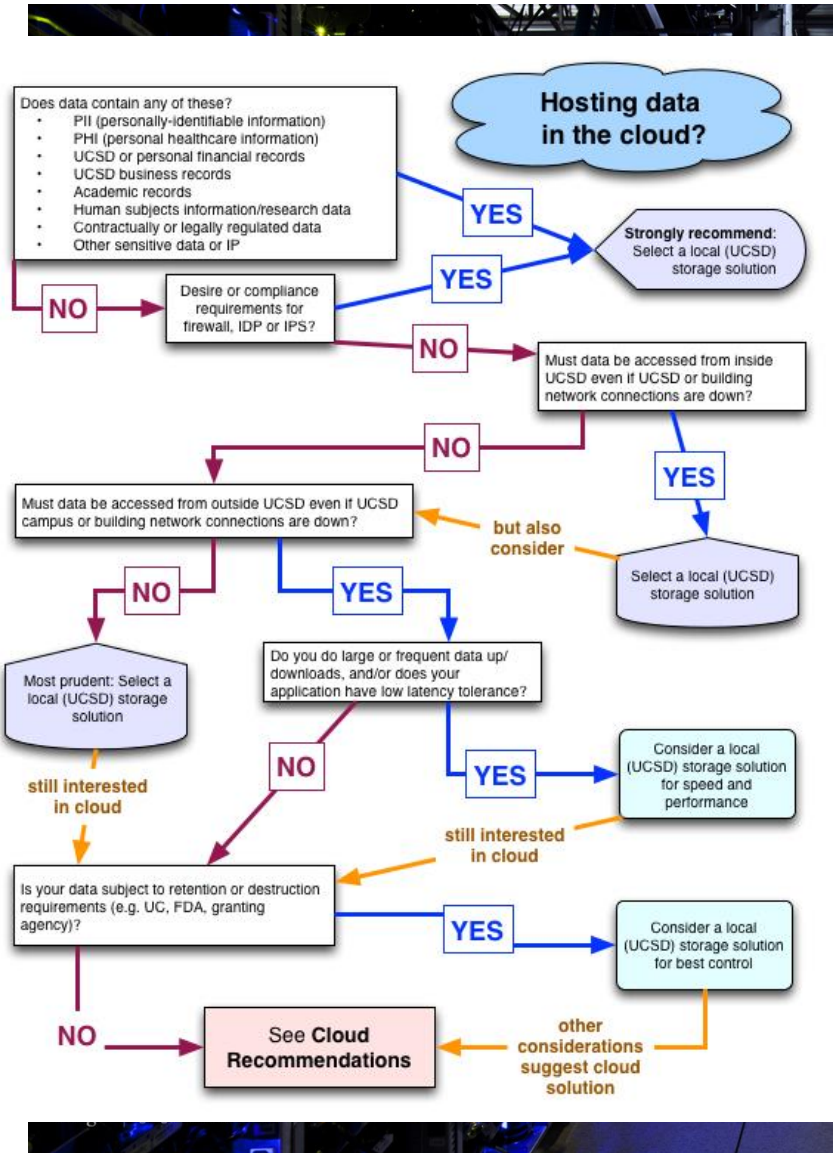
Hosting data in the cloud?

Does data contain any of these?
- PII (personally-identifiable information)
- PHI (personal healthcare information)
- UCSD or personal financial records
- UCSD business records
- Academic records
- Human subjects information/research data
- Contractually or legally regulated data
- Other sensitive data or IP

YES

Strongly recommend: Select a local (UCSD) storage solution

NO

Desire or compliance requirements for firewall, IDP or IPS?

YES

NO

Must data be accessed from inside UCSD even if UCSD or building network connections are down?

NO

YES

Must data be accessed from outside UCSD even if UCSD campus or building network connections are down?

but also consider

Select a local (UCSD) storage solution

NO

YES

Most prudent: Select a local (UCSD) storage solution

Do you do large or frequent data up/downloads, and/or does your application have low latency tolerance?

NO

YES

Consider a local (UCSD) storage solution for speed and performance

still interested in cloud

still interested in cloud

Is your data subject to retention or destruction requirements (e.g. UC, FDA, granting agency)?

YES

Consider a local (UCSD) storage solution for best control

NO

See Cloud Recommendations

other considerations suggest cloud solution